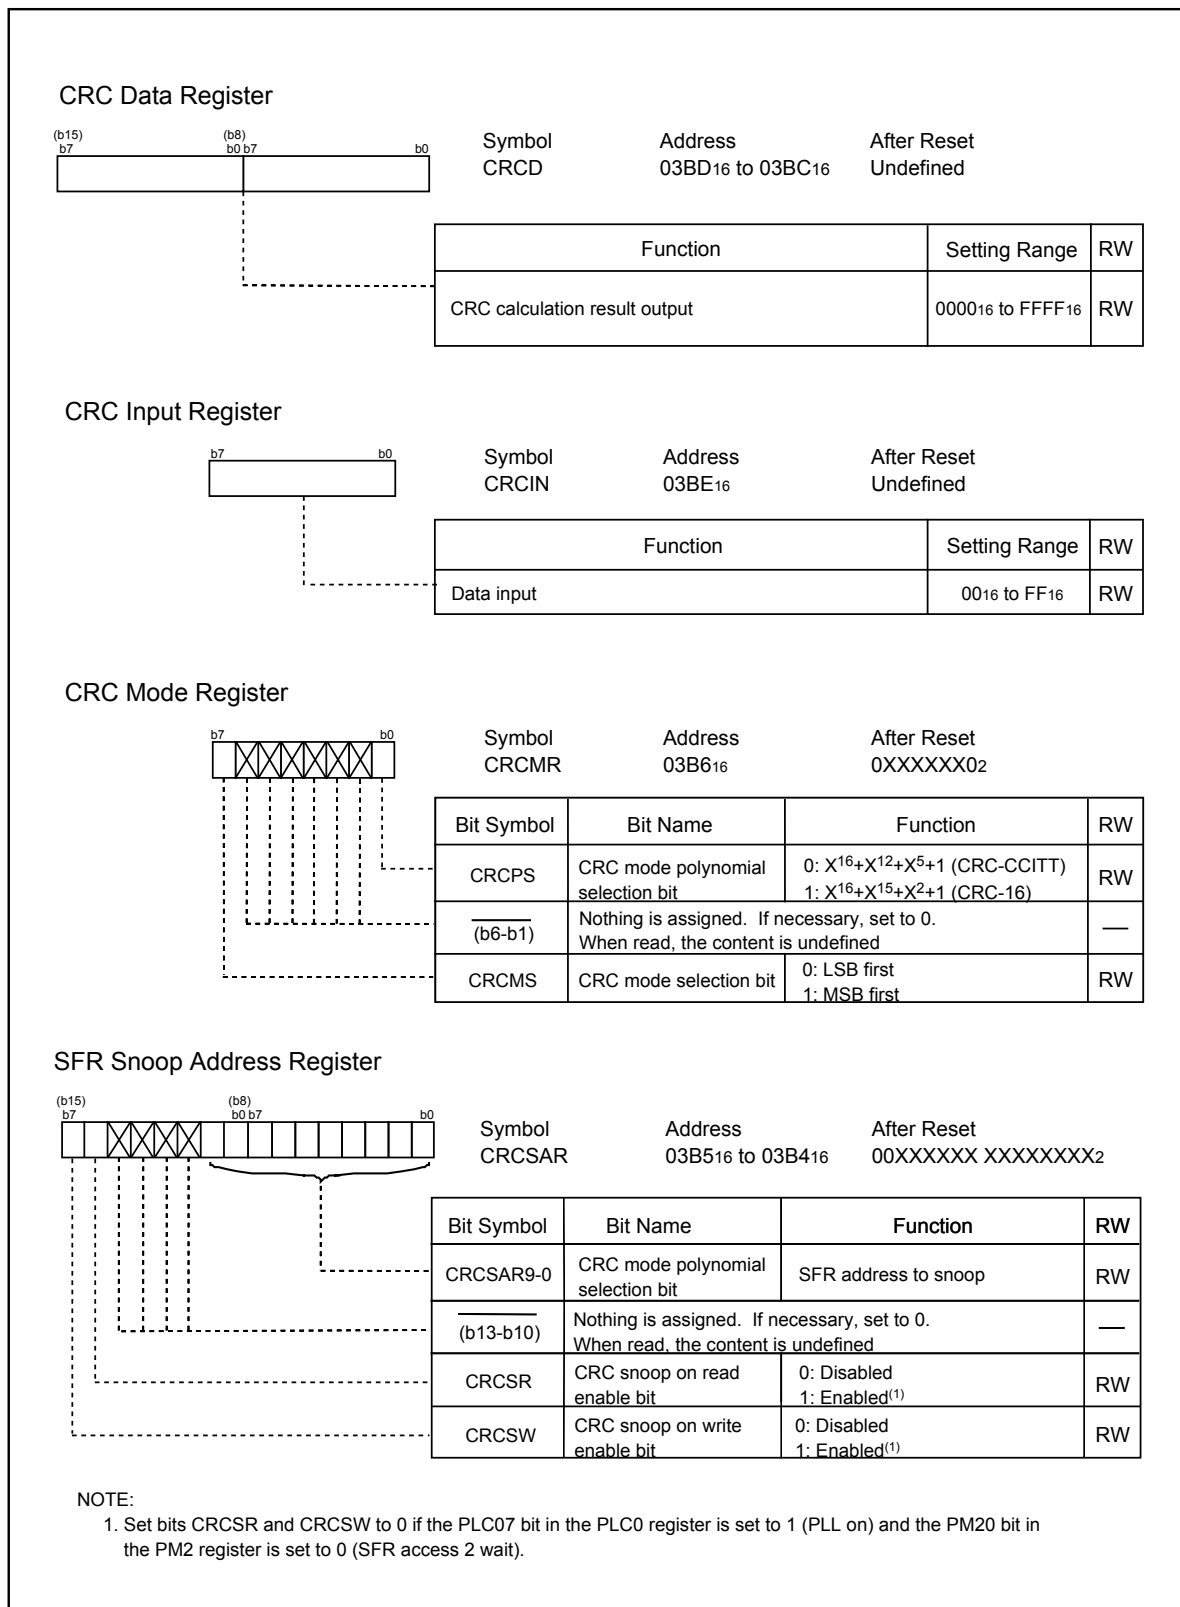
CRC Data Register

(b15) b7 (b8) b0 b7 b0

Symbol CRCD | Address $03BD_{16}$ to $03BC_{16}$ | After Reset Undefined

| Function | Setting Range | RW |
|---|---|---|
| CRC calculation result output | $0000_{16}$ to $FFFF_{16}$ | RW |

CRC Input Register

b7 b0

Symbol CRCIN | Address $03BE_{16}$ | After Reset Undefined

| Function | Setting Range | RW |
|---|---|---|
| Data input | $00_{16}$ to $FF_{16}$ | RW |

CRC Mode Register

b7 b0

Symbol CRCMR | Address $03B6_{16}$ | After Reset $0XXXXXX0_2$

| Bit Symbol | Bit Name | Function | RW |
|---|---|---|---|
| CRCPS | CRC mode polynomial selection bit | 0: $X^{16}+X^{12}+X^5+1$ (CRC-CCITT) 1: $X^{16}+X^{15}+X^2+1$ (CRC-16) | RW |
| (b6-b1) | Nothing is assigned. If necessary, set to 0. When read, the content is undefined | | — |
| CRCMS | CRC mode selection bit | 0: LSB first 1: MSB first | RW |

SFR Snoop Address Register

(b15) b7 (b8) b0 b7 b0

Symbol CRCSAR | Address $03B5_{16}$ to $03B4_{16}$ | After Reset $00XXXXXX\ XXXXXXXX_2$

| Bit Symbol | Bit Name | Function | RW |
|---|---|---|---|
| CRCSAR9-0 | CRC mode polynomial selection bit | SFR address to snoop | RW |
| (b13-b10) | Nothing is assigned. If necessary, set to 0. When read, the content is undefined | | — |
| CRCSR | CRC snoop on read enable bit | 0: Disabled 1: Enabled$^{(1)}$ | RW |
| CRCSW | CRC snoop on write enable bit | 0: Disabled 1: Enabled$^{(1)}$ | RW |

NOTE:
1. Set bits CRCSR and CRCSW to 0 if the PLC07 bit in the PLC0 register is set to 1 (PLL on) and the PM20 bit in the PM2 register is set to 0 (SFR access 2 wait).